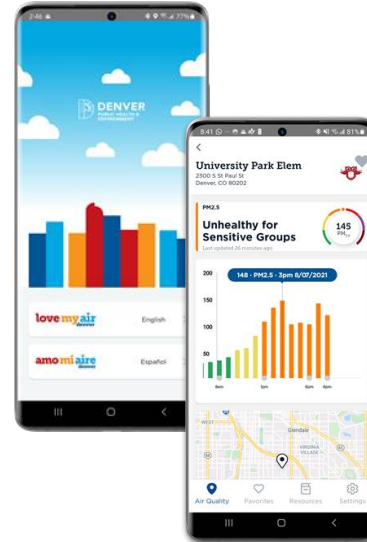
2:46 77%

DENVER
PUBLIC HEALTH & ENVIRONMENT

love my air denver
English

amo mi aire denver
Español

8:41 81%

University Park Elem
2300 S St Paul St
Denver, CO 80202

PM2.5
Unhealthy for Sensitive Groups
Last updated 26 minutes ago
145
PM2.5

200
148 - PM2.5 - 3pm 8/07/2021
150
100
50
0
8am
1pm
6pm
8pm

Glendale
VIRGINIA VILLAGE

Air Quality
Favorites
Resources
Settings